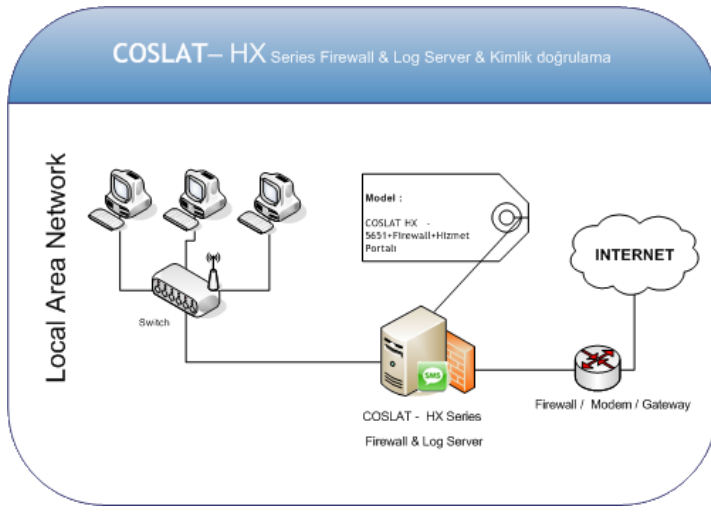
COSLAT– HX Series Firewall & Log Server & Kimlik doğrulama

Local Area Network

Model :

COSLAT HX - 5651+Firewall+Hizmet Portalı

INTERNET

Switch

SMS

COSLAT - HX Series

Firewall & Log Server

Firewall / Modem / Gateway